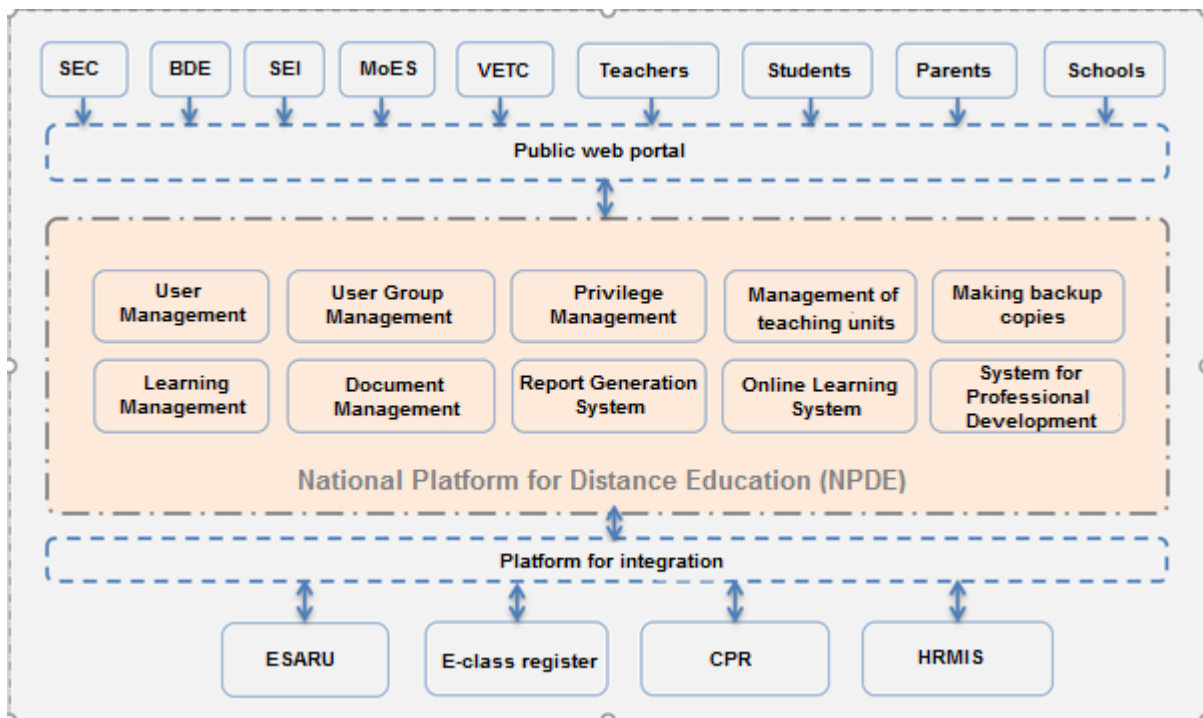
SEC
BDE
SEI
MoES
VETC
Teachers
Students
Parents
Schools

Public web portal

User Management
User Group Management
Privilege Management
Management of teaching units
Making backup copies
Learning Management
Document Management
Report Generation System
Online Learning System
System for Professional Development

National Platform for Distance Education (NPDE)

Platform for integration

ESARU
E-class register
CPR
HRMIS